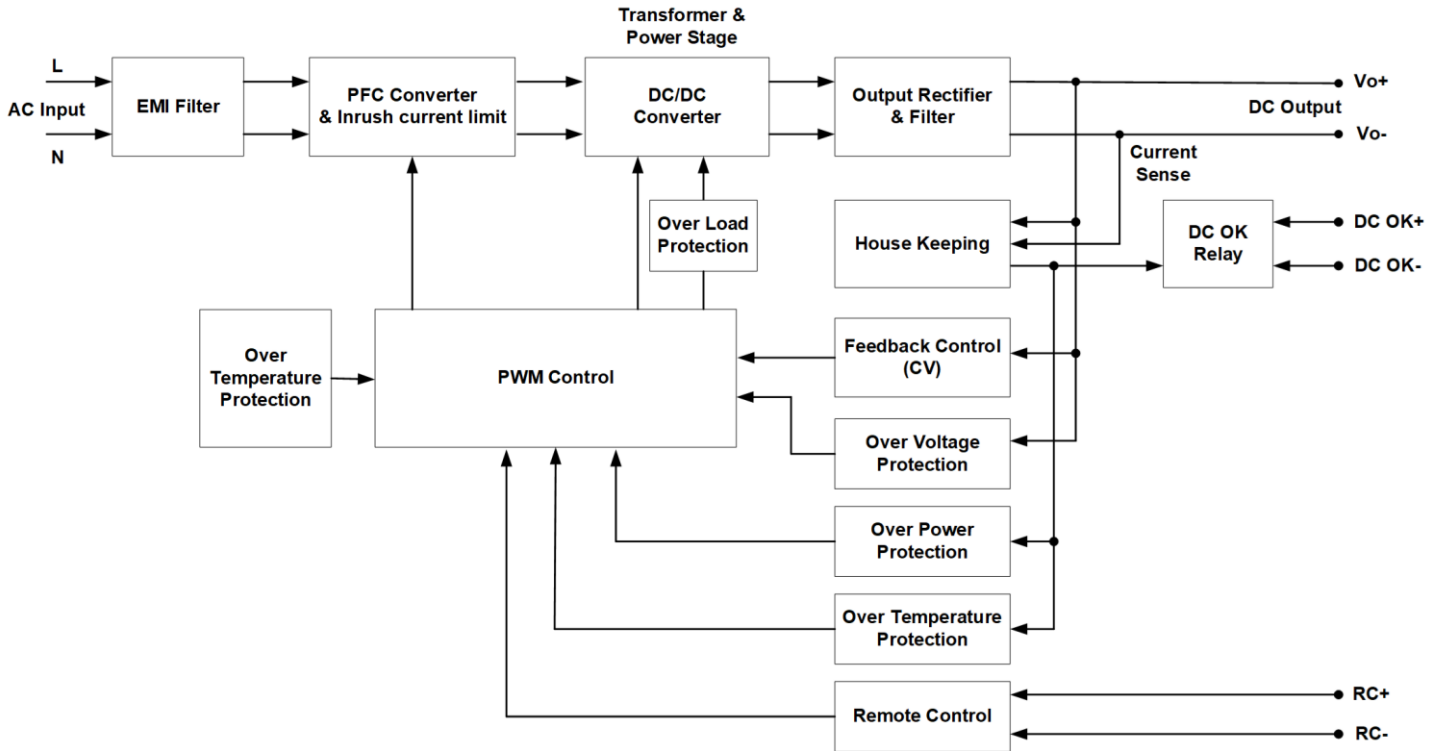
L
AC Input
N

EMI Filter

PFC Converter & Inrush current limit

Transformer & Power Stage

DC/DC Converter

Output Rectifier & Filter

Vo+
DC Output
Vo-

Current Sense

Over Load Protection

House Keeping

DC OK Relay

DC OK+
DC OK-

Over Temperature Protection

PWM Control

Feedback Control (CV)

Over Voltage Protection

Over Power Protection

Over Temperature Protection

Remote Control

RC+
RC-